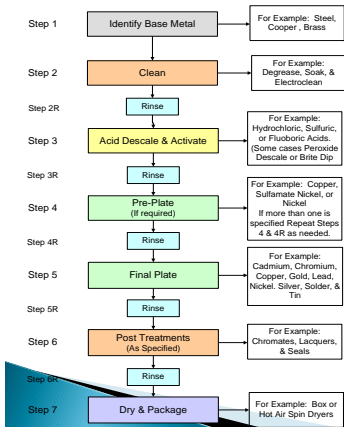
Step 1
Identify Base Metal
For Example: Steel, Cooper , Brass

Step 2
Clean
For Example: Degrease, Soak, & Electroclean

Step 2R
Rinse

Step 3
Acid Descale & Activate
For Example: Hydrochloric, Sulfuric, or Fluoboric Acids. (Some cases Peroxide Descale or Brite Dip

Step 3R
Rinse

Step 4
Pre-Plate (If required)
For Example: Copper, Sulfamate Nickel, or Nickel If more than one is specified Repeat Steps 4 & 4R as needed.

Step 4R
Rinse

Step 5
Final Plate
For Example: Cadmium, Chromium, Copper, Gold, Lead, Nickel. Silver, Solder, & Tin

Step 5R
Rinse

Step 6
Post Treatments (As Specified)
For Example: Chromates, Lacquers, & Seals

Step 6R
Rinse

Step 7
Dry & Package
For Example: Box or Hot Air Spin Dryers